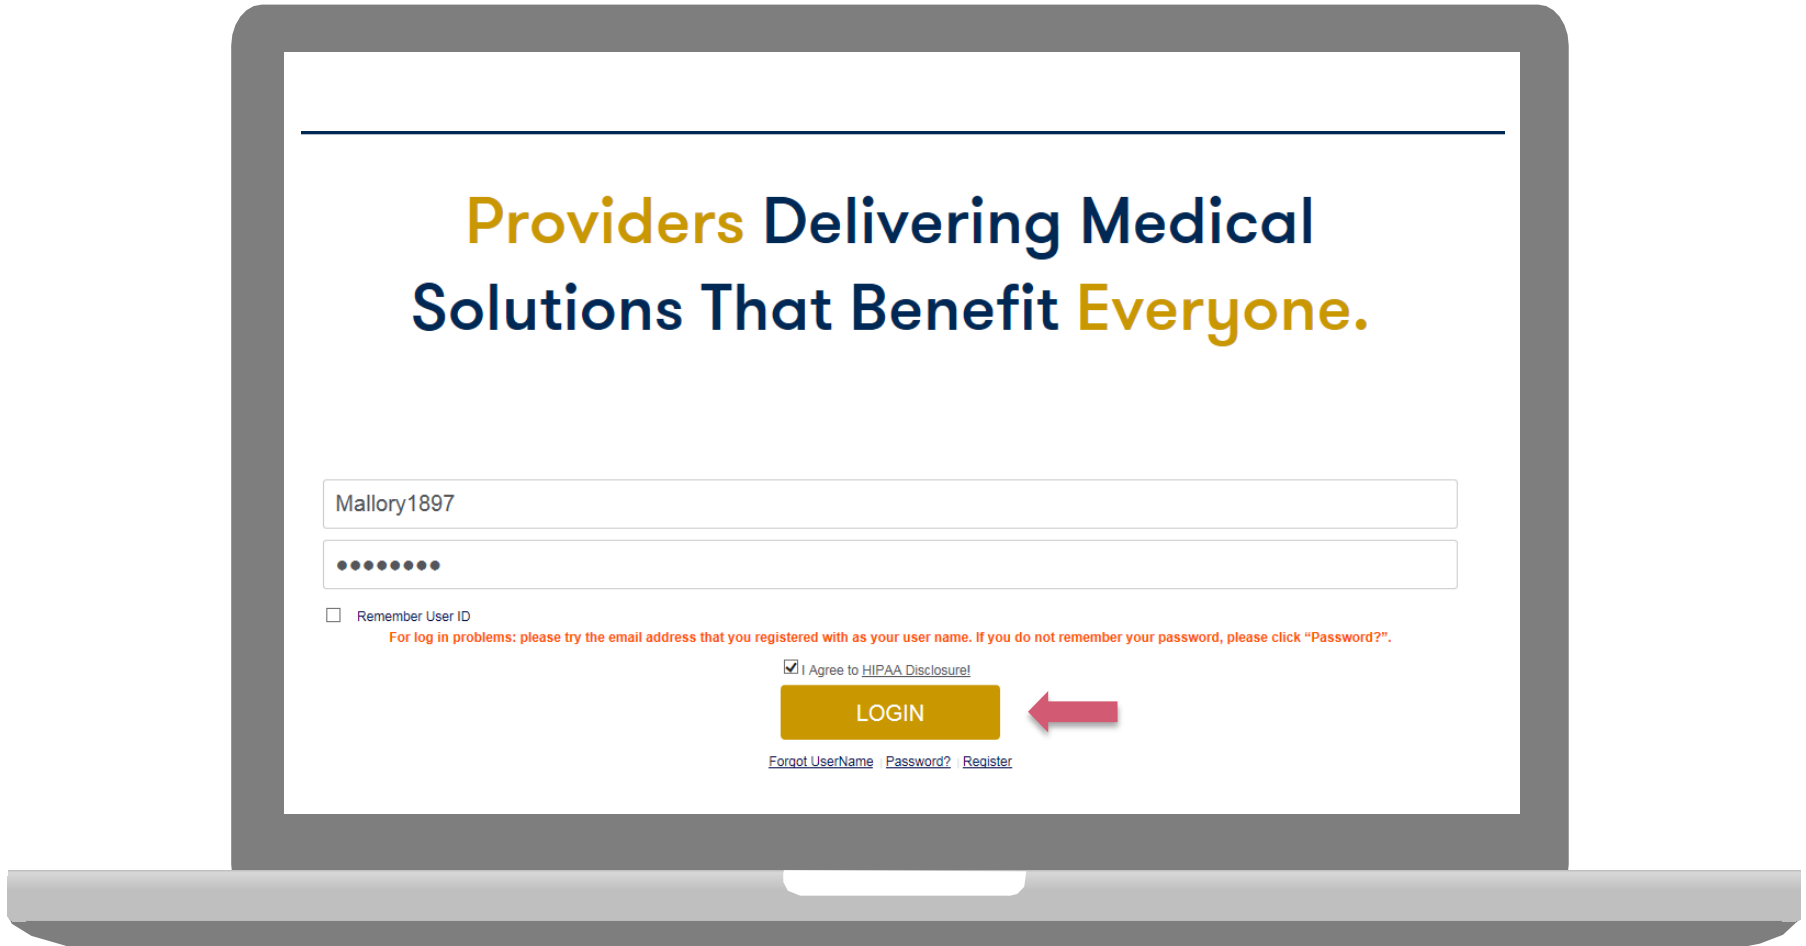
Providers Delivering Medical Solutions That Benefit Everyone.

Mallory1897

••••••••

Remember User ID

For log in problems: please try the email address that you registered with as your user name. If you do not remember your password, please click “Password?”.

I Agree to HIPAA Disclosure!

LOGIN

Forgot UserName | Password? | Register